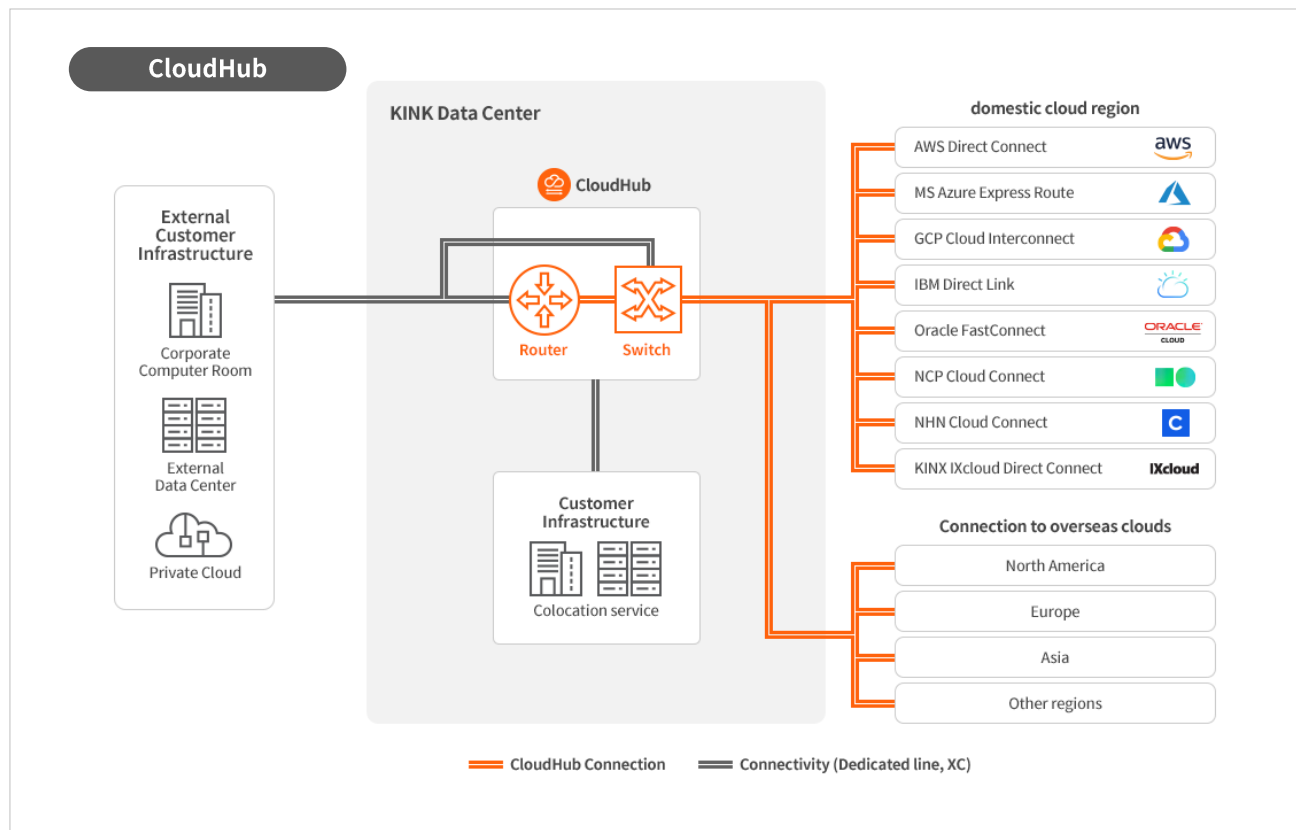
CloudHub

KINK Data Center

CloudHub

External Customer Infrastructure

Corporate Computer Room

External Data Center

Private Cloud

Router

Switch

Customer Infrastructure

Colocation service

domestic cloud region

AWS Direct Connect aws

MS Azure Express Route

GCP Cloud Interconnect

IBM Direct Link

Oracle FastConnect ORACLE CLOUD

NCP Cloud Connect

NHN Cloud Connect

KINX IXcloud Direct Connect IXcloud

Connection to overseas clouds

North America

Europe

Asia

Other regions

CloudHub Connection

Connectivity (Dedicated line, XC)